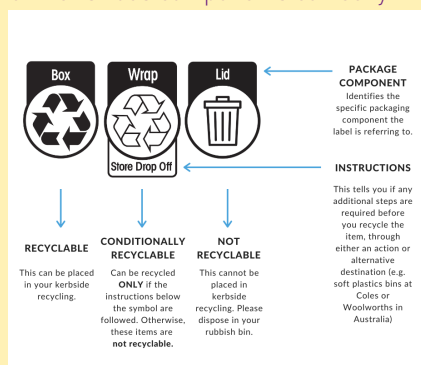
Box

Wrap

Lid

Store Drop Off

PACKAGE COMPONENT

Identifies the specific packaging component the label is referring to.

INSTRUCTIONS

This tells you if any additional steps are required before you recycle the item, through either an action or alternative destination (e.g. soft plastics bins at Coles or Woolworths in Australia)

RECYCLABLE

This can be placed in your kerbside recycling.

CONDITIONALLY RECYCLABLE

Can be recycled **ONLY** if the instructions below the symbol are followed. Otherwise, these items are **not recyclable.**

NOT RECYCLABLE

This cannot be placed in kerbside recycling. Please dispose in your rubbish bin.